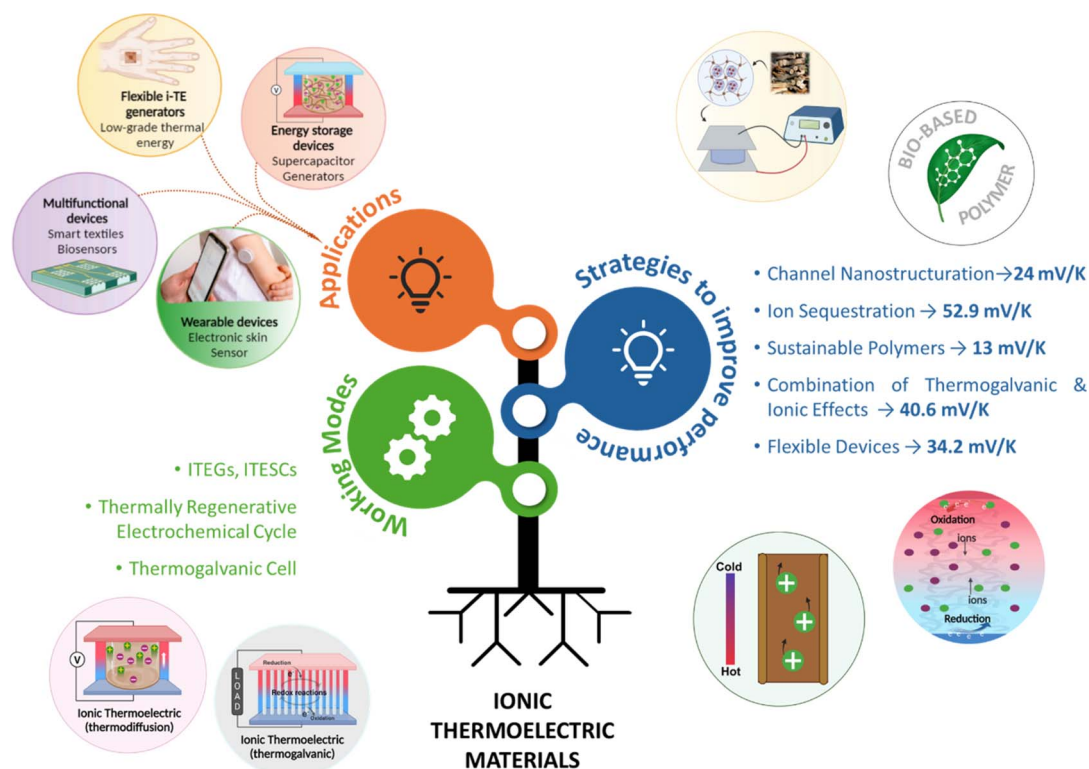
Flexible i-TE generators
Low-grade thermal energy

Energy storage devices
Supercapacitor
Generators

V

Multifunctional devices
Smart textiles
Biosensors

Wearable devices
Electronic skin
Sensor

Applications

BIO-BASED
POLYMER

Strategies to improve performance

• Channel Nanostructuration→24 mV/K
• Ion Sequestration → 52.9 mV/K
• Sustainable Polymers → 13 mV/K
• Combination of Thermogalvanic & Ionic Effects → 40.6 mV/K
• Flexible Devices → 34.2 mV/K

Working Modes

• ITEGs, ITESCs
• Thermally Regenerative Electrochemical Cycle
• Thermogalvanic Cell

Oxidation
ions
ions
Reduction

Cold
Hot

V
Ionic Thermoelectric (thermodiffusion)

LOAD
Reduction
Redox reactions
Oxidation
Ionic Thermoelectric (thermogalvanic)

IONIC THERMOELECTRIC MATERIALS